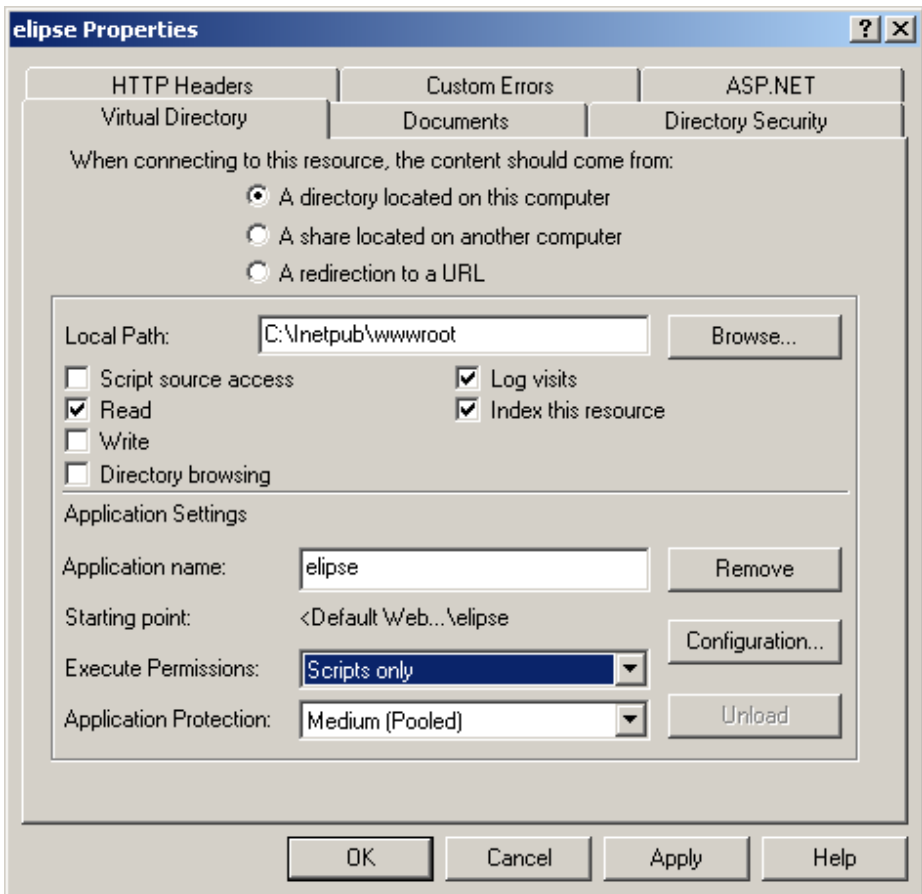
elipse Properties

?

HTTP Headers
Custom Errors
ASP.NET
Virtual Directory
Documents
Directory Security

When connecting to this resource, the content should come from:
A directory located on this computer
A share located on another computer
A redirection to a URL

Local Path: C:\Inetpub\wwwroot
Browse...
Script source access
Read
Write
Directory browsing
Log visits
Index this resource

Application Settings
Application name: elipse
Remove
Starting point: <Default Web...\elipse
Configuration...
Execute Permissions: Scripts only
Application Protection: Medium (Pooled)
Unload

OK
Cancel
Apply
Help